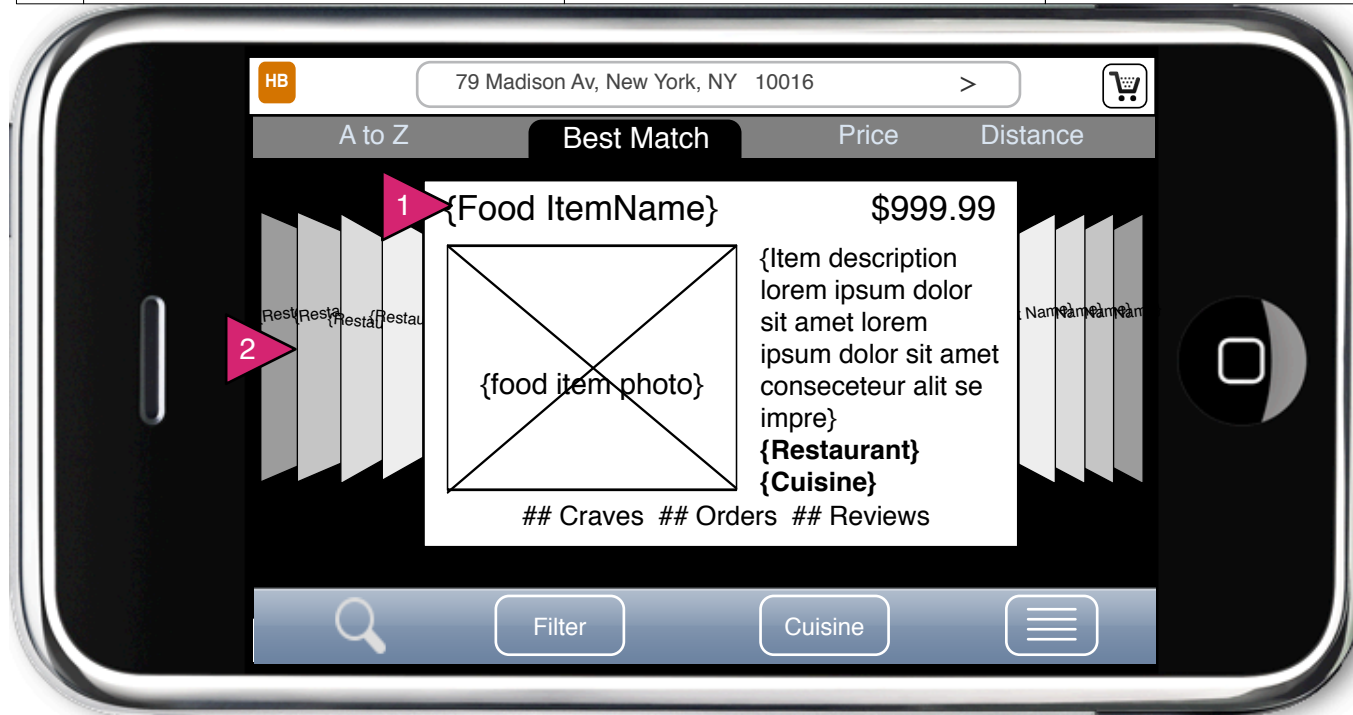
HB

79 Madison Av, New York, NY 10016 >

A to Z

Best Match

Price

Distance

1

{Food ItemName}

$999.99

2

Rest Resta {Resta {Restau

{food item photo}

{Item description lorem ipsum dolor sit amet lorem ipsum dolor sit amet conseceteur alit se impre}

**{Restaurant}**

**{Cuisine}**

Name} Name} Name} Nam

## Craves ## Orders ## Reviews

Filter

Cuisine